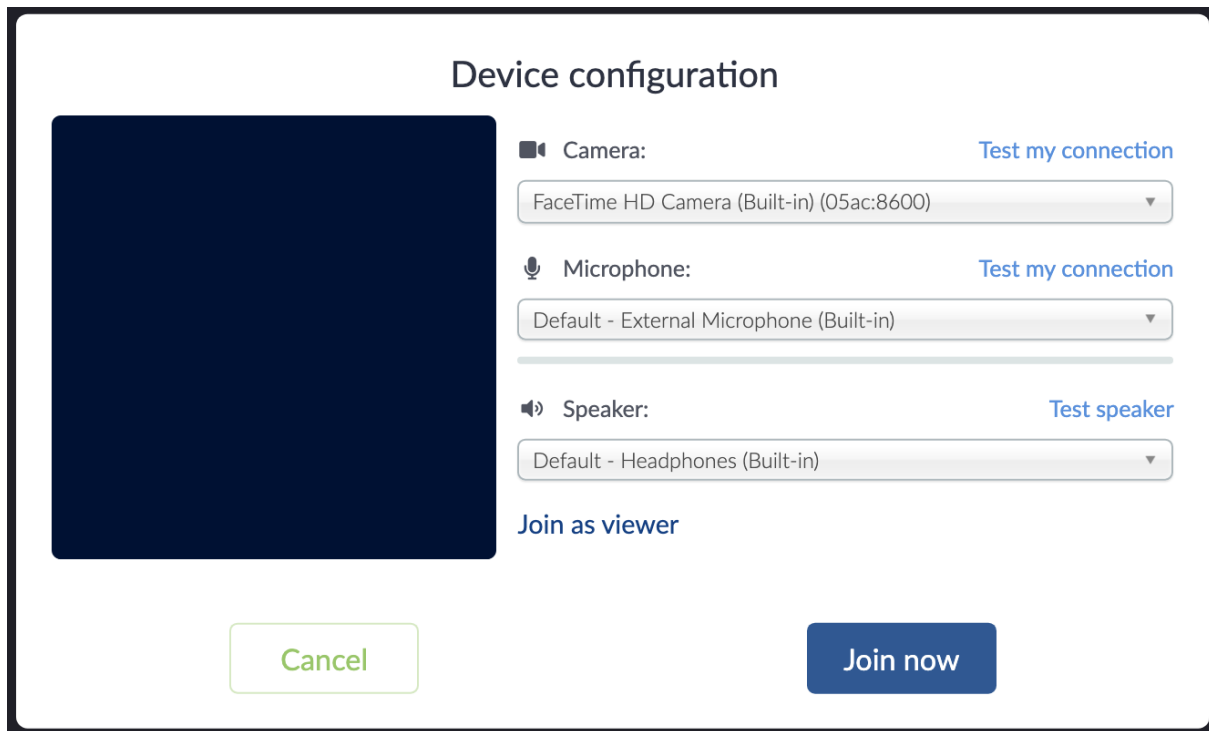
Device configuration

Camera:
Test my connection
FaceTime HD Camera (Built-in) (05ac:8600)

Microphone:
Test my connection
Default - External Microphone (Built-in)

Speaker:
Test speaker
Default - Headphones (Built-in)

Join as viewer

Cancel
Join now